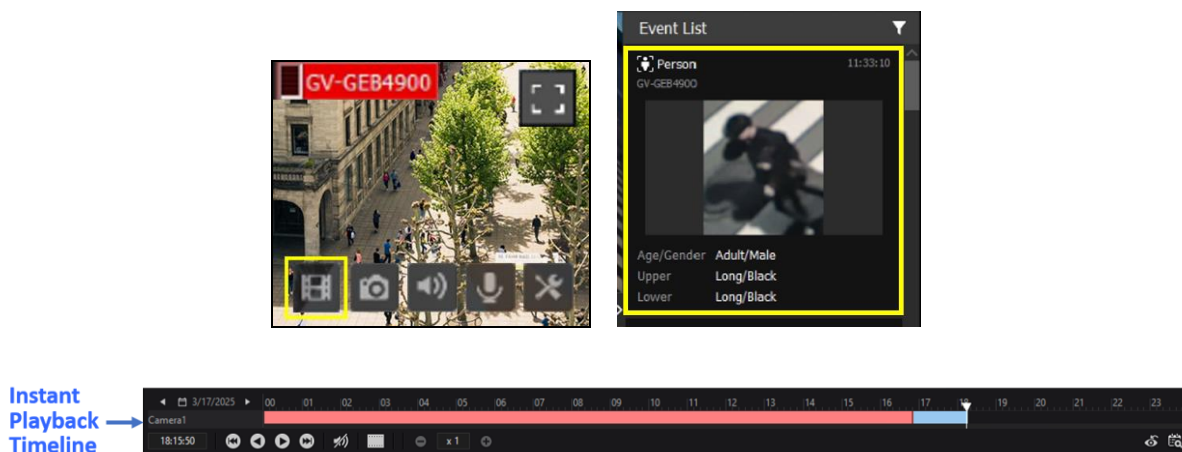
GV-GEB4900

Event List

Person 11:33:10
GV-GEB4900

Age/Gender Adult/Male
Upper Long/Black
Lower Long/Black

Instant Playback Timeline

3/17/2025
00 01 02 03 04 05 06 07 08 09 10 11 12 13 14 15 16 17 18 19 20 21 22 23
Camera1
18:15:50
x 1